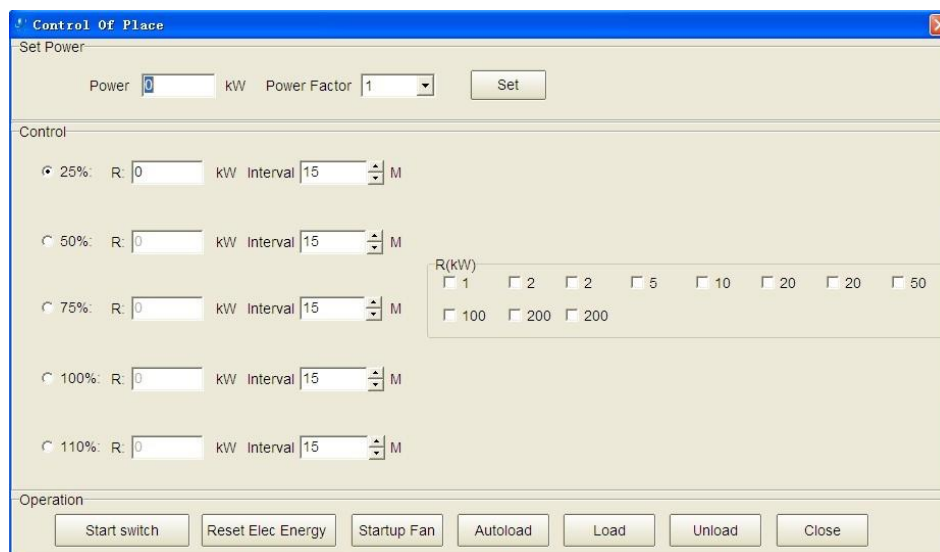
Control Of Place

Set Power

Power 0 kW Power Factor 1 Set

Control

25%: R: 0 kW Interval 15 M

50%: R: 0 kW Interval 15 M

75%: R: 0 kW Interval 15 M

100%: R: 0 kW Interval 15 M

110%: R: 0 kW Interval 15 M

R(kW)
1 2 2 5 10 20 20 50
100 200 200

Operation

Start switch Reset Elec Energy Startup Fan Autoload Load Unload Close